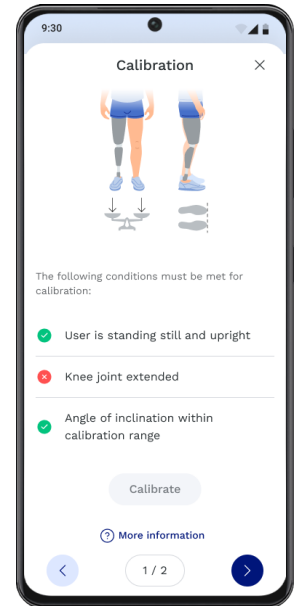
9:30

Calibration

×

The following conditions must be met for calibration:

User is standing still and upright

Knee joint extended

Angle of inclination within calibration range

Calibrate

More information

1 / 2